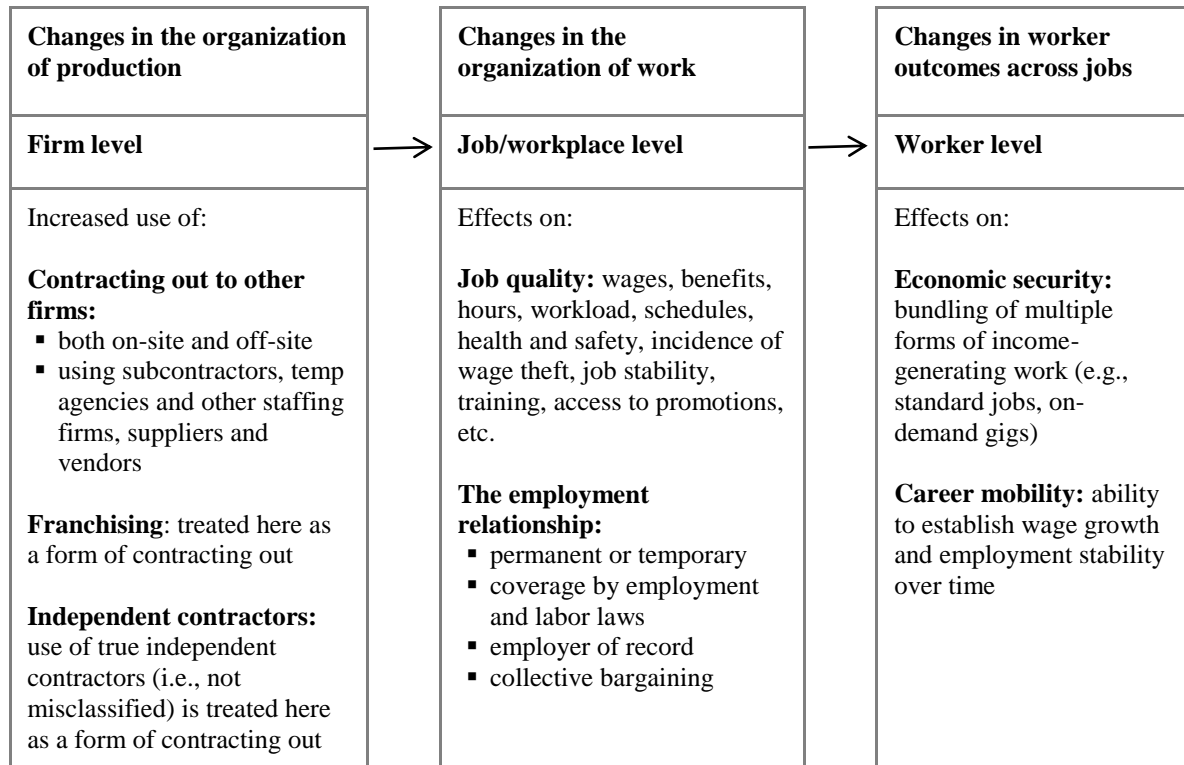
**Changes in the organization of production**

**Firm level**

Increased use of:

**Contracting out to other firms:**
- both on-site and off-site
- using subcontractors, temp agencies and other staffing firms, suppliers and vendors

**Franchising**: treated here as a form of contracting out

**Independent contractors:** use of true independent contractors (i.e., not misclassified) is treated here as a form of contracting out

**Changes in the organization of work**

**Job/workplace level**

Effects on:

**Job quality:** wages, benefits, hours, workload, schedules, health and safety, incidence of wage theft, job stability, training, access to promotions, etc.

**The employment relationship:**
- permanent or temporary
- coverage by employment and labor laws
- employer of record
- collective bargaining

**Changes in worker outcomes across jobs**

**Worker level**

Effects on:

**Economic security:** bundling of multiple forms of income-generating work (e.g., standard jobs, on-demand gigs)

**Career mobility:** ability to establish wage growth and employment stability over time